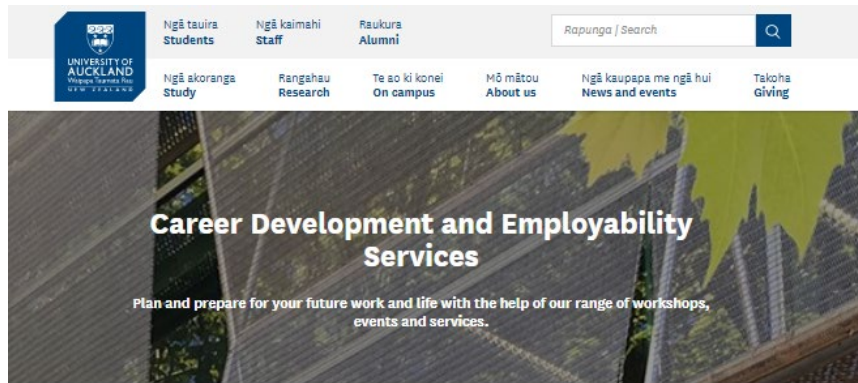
UNIVERSITY OF AUCKLAND
Waipapa Taumata Rau
NEW ZEALAND

Ngā tauira
Students

Ngā kaimahi
Staff

Raukura
Alumni

Rapunga | Search

Ngā akoranga
Study

Rangahau
Research

Te ao ki konei
On campus

Mō mātou
About us

Ngā kaupapa me ngā hui
News and events

Takoha
Giving

Career Development and Employability Services

Plan and prepare for your future work and life with the help of our range of workshops, events and services.